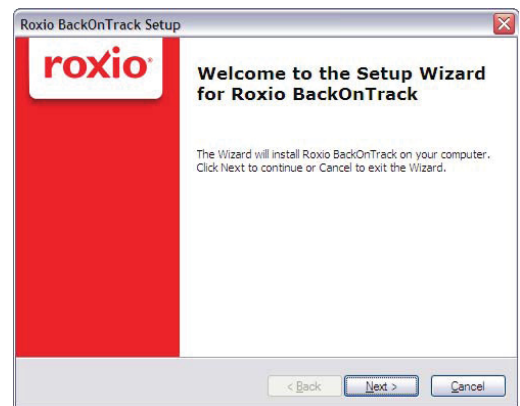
Roxio BackOnTrack Setup

roxio

Welcome to the Setup Wizard for Roxio BackOnTrack

The Wizard will install Roxio BackOnTrack on your computer. Click Next to continue or Cancel to exit the Wizard.

< Back
Next >
Cancel